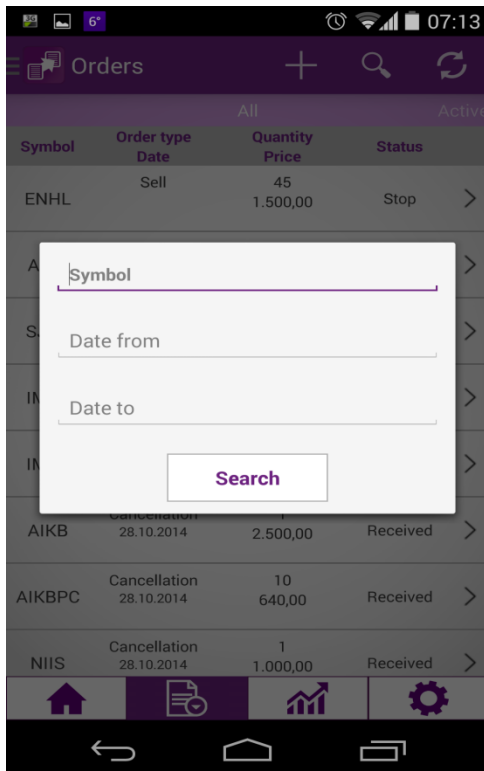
6° 07:13

Orders

All Activ

| Symbol | Order type Date | Quantity Price | Status |
|---|---|---|---|
| ENHL | Sell | 45 1.500,00 | Stop |
| A | | | |
| S | | | |
| IN | | | |
| IN | | | |
| AIKB | Cancellation 28.10.2014 | 1 2.500,00 | Received |
| AIKBPC | Cancellation 28.10.2014 | 10 640,00 | Received |
| NIIS | Cancellation 28.10.2014 | 1 1.000,00 | Received |

Symbol

Date from

Date to

Search